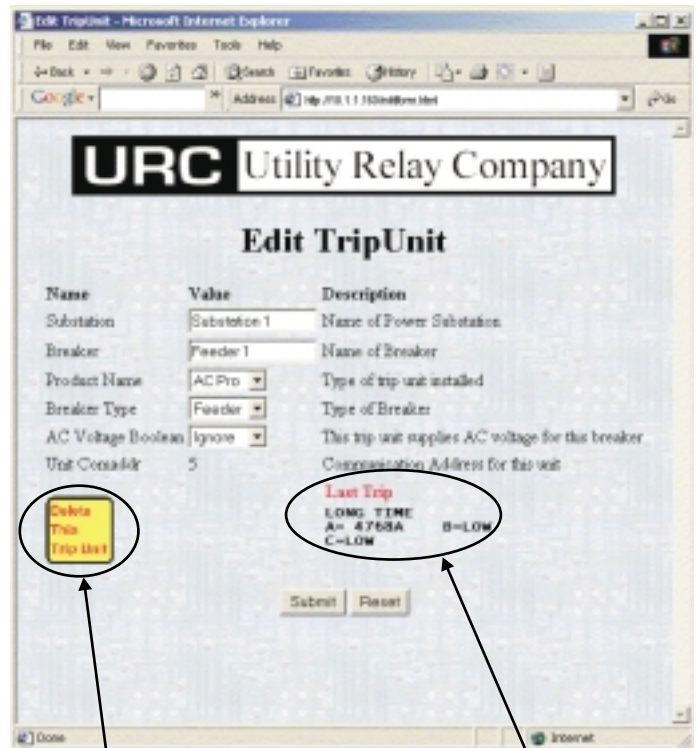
Edit TripUnit - Microsoft Internet Explorer

File Edit View Favorites Tools Help

Back Search Favorites History

Google Address http://10.1.1.153/editform.html Go

URC Utility Relay Company

Edit TripUnit

| Name | Value | Description |
|---|---|---|
| Substation | Substation 1 | Name of Power Substation |
| Breaker | Feeder 1 | Name of Breaker |
| Product Name | AC Pro | Type of trip unit installed |
| Breaker Type | Feeder | Type of Breaker |
| AC Voltage Boolean | Ignore | This trip unit supplies AC voltage for this breaker |
| Unit Comaddr | 5 | Communication Address for this unit |

Delete This Trip Unit

Last Trip
LONG TIME
A= 4768A B=LOW
C=LOW

Submit Reset

Done Internet